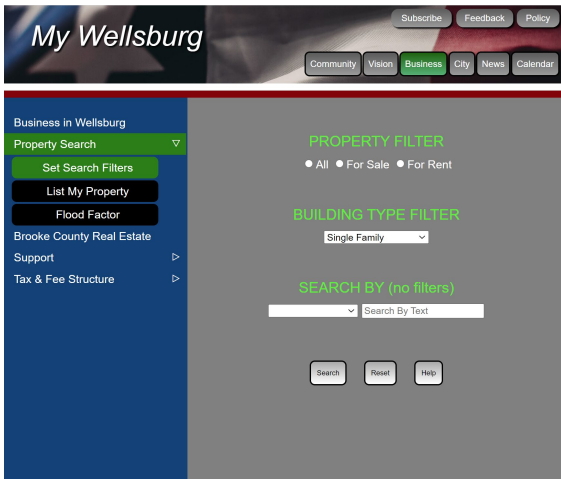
My Wellsburg

Subscribe Feedback Policy

Community Vision Business City News Calendar

Business in Wellsburg
Property Search ▽
Set Search Filters
List My Property
Flood Factor
Brooke County Real Estate
Support ▷
Tax & Fee Structure ▷

PROPERTY FILTER
All For Sale For Rent

BUILDING TYPE FILTER
Single Family

SEARCH BY (no filters)
Search By Text

Search Reset Help